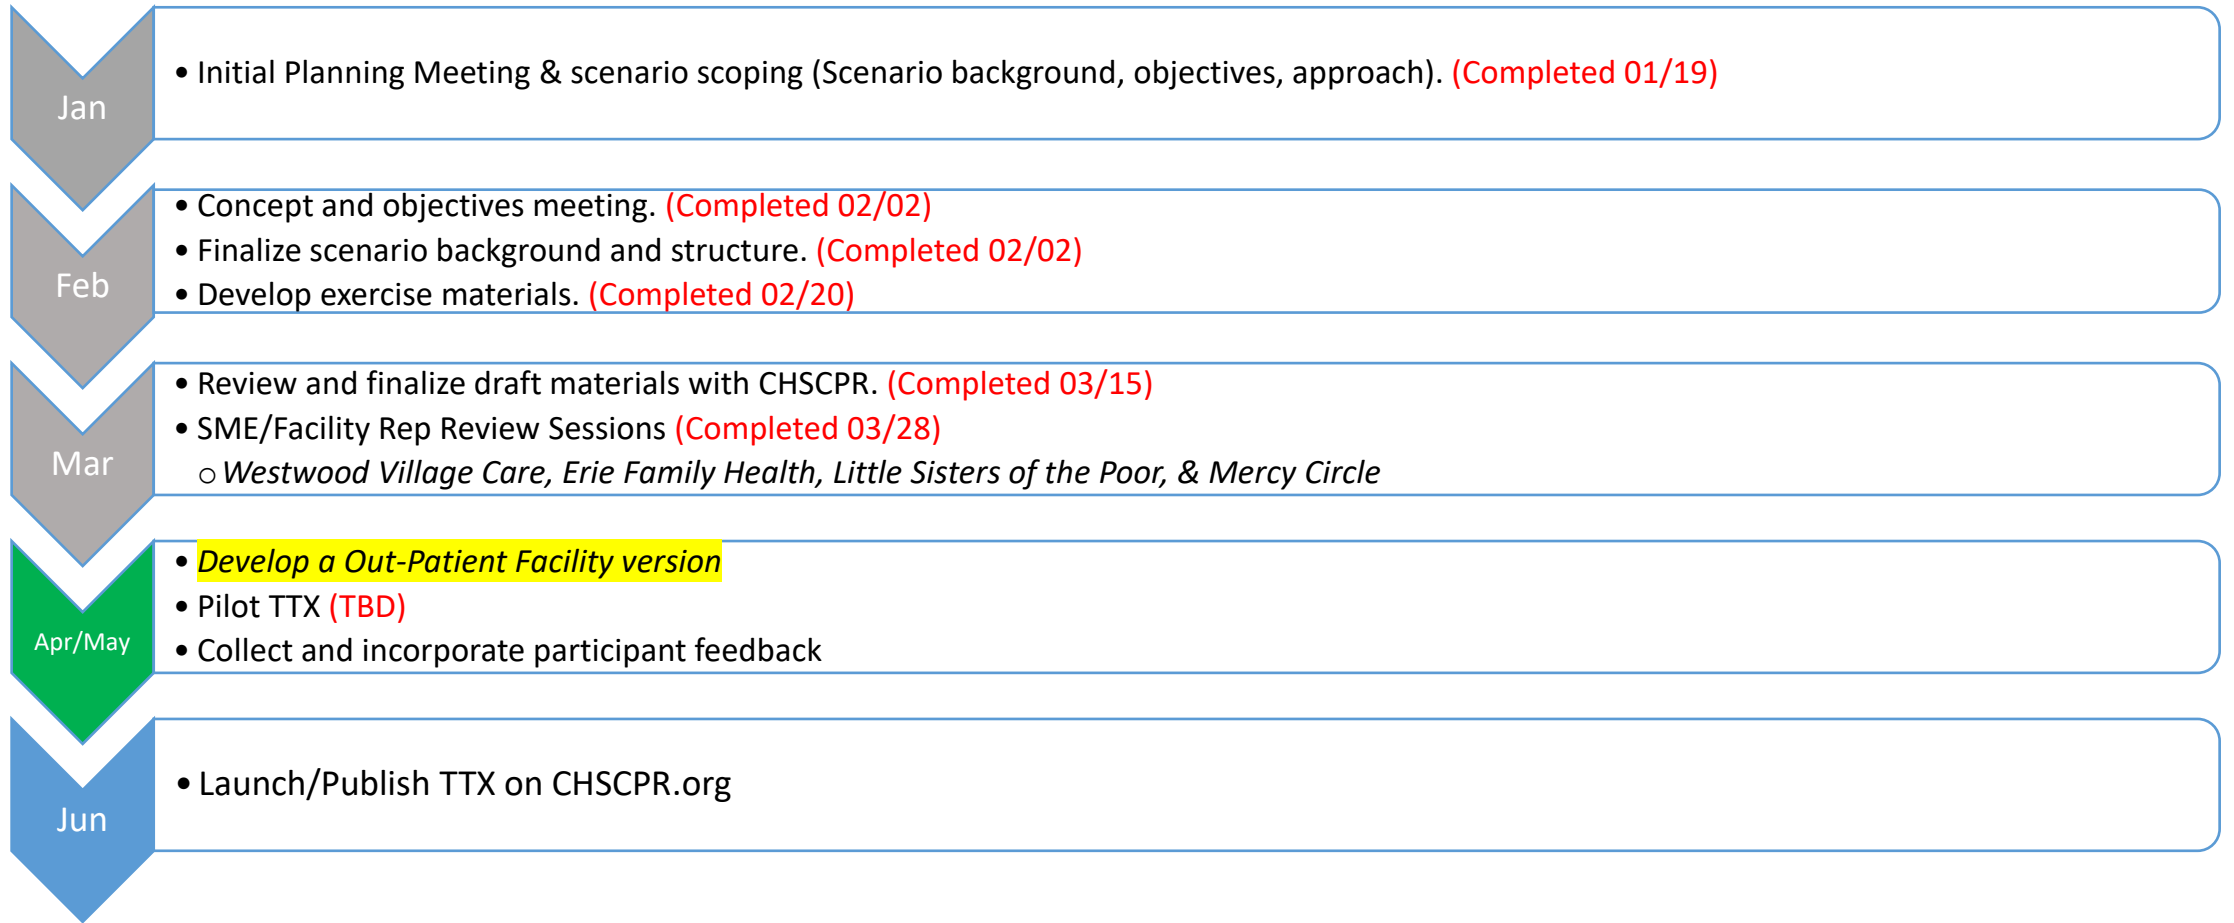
Jan

• Initial Planning Meeting & scenario scoping (Scenario background, objectives, approach). (Completed 01/19)

Feb

• Concept and objectives meeting. (Completed 02/02)
• Finalize scenario background and structure. (Completed 02/02)
• Develop exercise materials. (Completed 02/20)

Mar

• Review and finalize draft materials with CHSCPR. (Completed 03/15)
• SME/Facility Rep Review Sessions (Completed 03/28)
○ *Westwood Village Care, Erie Family Health, Little Sisters of the Poor, & Mercy Circle*

Apr/May

• *Develop a Out-Patient Facility version*
• Pilot TTX (TBD)
• Collect and incorporate participant feedback

Jun

• Launch/Publish TTX on CHSCPR.org